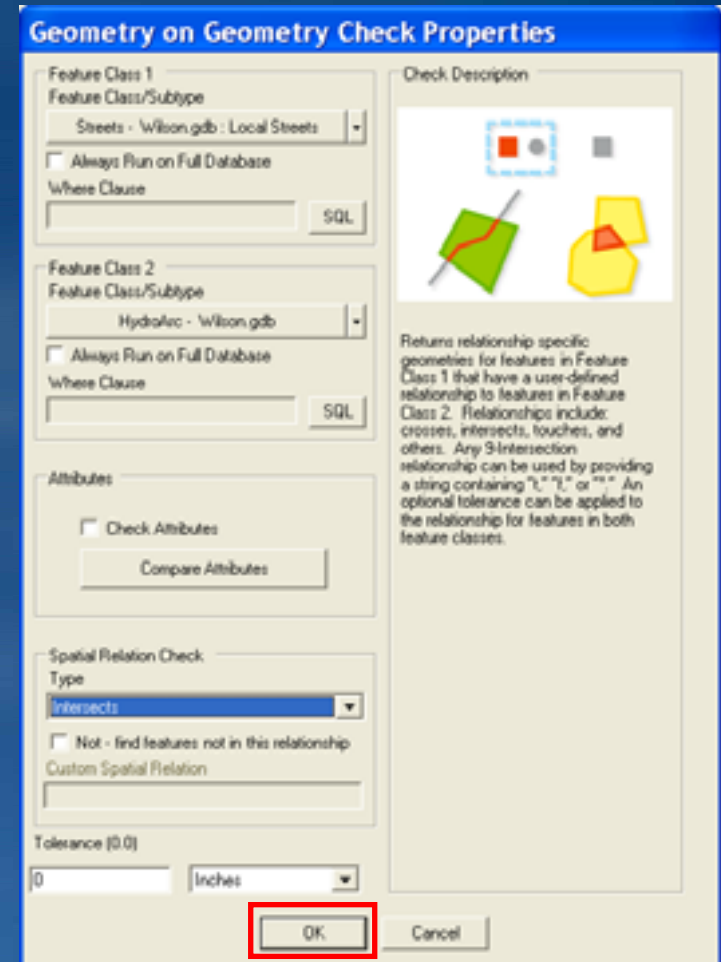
Geometry on Geometry Check Properties

Feature Class 1
Feature Class/Subtype
Streets - Wilson.gdb : Local Streets
Always Run on Full Database
Where Clause
SQL

Feature Class 2
Feature Class/Subtype
HydroArc - Wilson.gdb
Always Run on Full Database
Where Clause
SQL

Attributes
Check Attributes
Compare Attributes

Spatial Relation Check
Type
Intersects
Not - find features not in this relationship
Custom Spatial Relation

Tolerance (0.0)
0
Inches

Check Description

Returns relationship specific geometries for features in Feature Class 1 that have a user-defined relationship to features in Feature Class 2. Relationships include: crosses, intersects, touches, and others. Any 9-Intersection relationship can be used by providing a string containing "t," "f," or "*." An optional tolerance can be applied to the relationship for features in both feature classes.

OK
Cancel